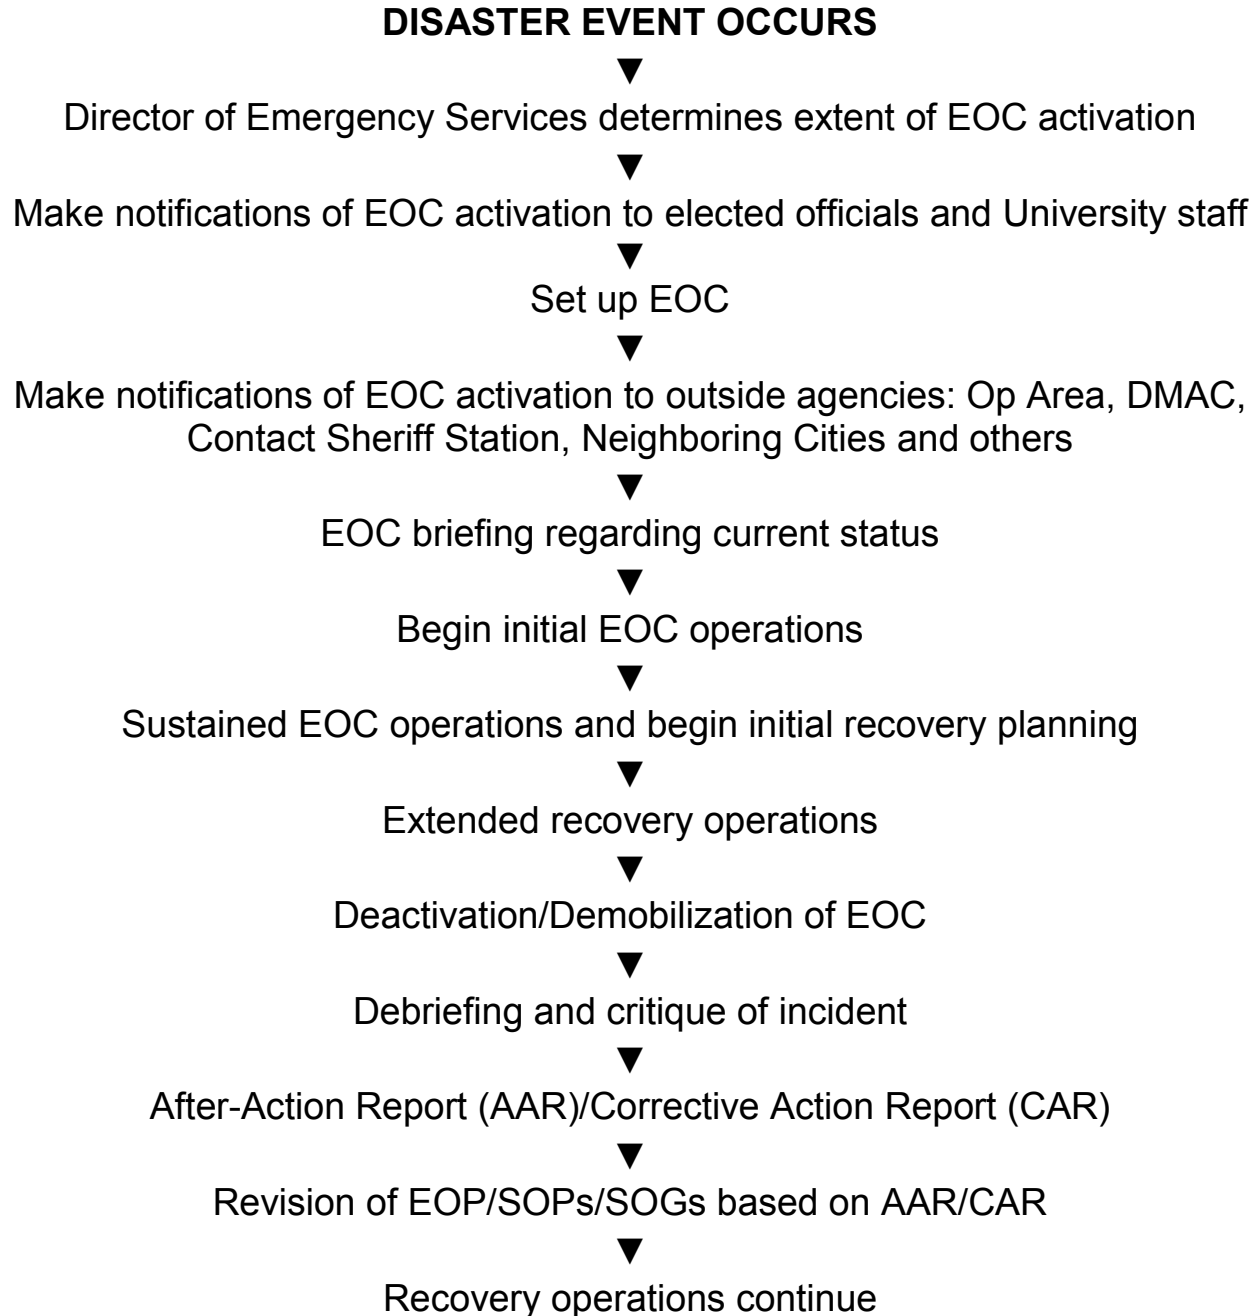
**DISASTER EVENT OCCURS**

▼

Director of Emergency Services determines extent of EOC activation

▼

Make notifications of EOC activation to elected officials and University staff

▼

Set up EOC

▼

Make notifications of EOC activation to outside agencies: Op Area, DMAC, Contact Sheriff Station, Neighboring Cities and others

▼

EOC briefing regarding current status

▼

Begin initial EOC operations

▼

Sustained EOC operations and begin initial recovery planning

▼

Extended recovery operations

▼

Deactivation/Demobilization of EOC

▼

Debriefing and critique of incident

▼

After-Action Report (AAR)/Corrective Action Report (CAR)

▼

Revision of EOP/SOPs/SOGs based on AAR/CAR

▼

Recovery operations continue